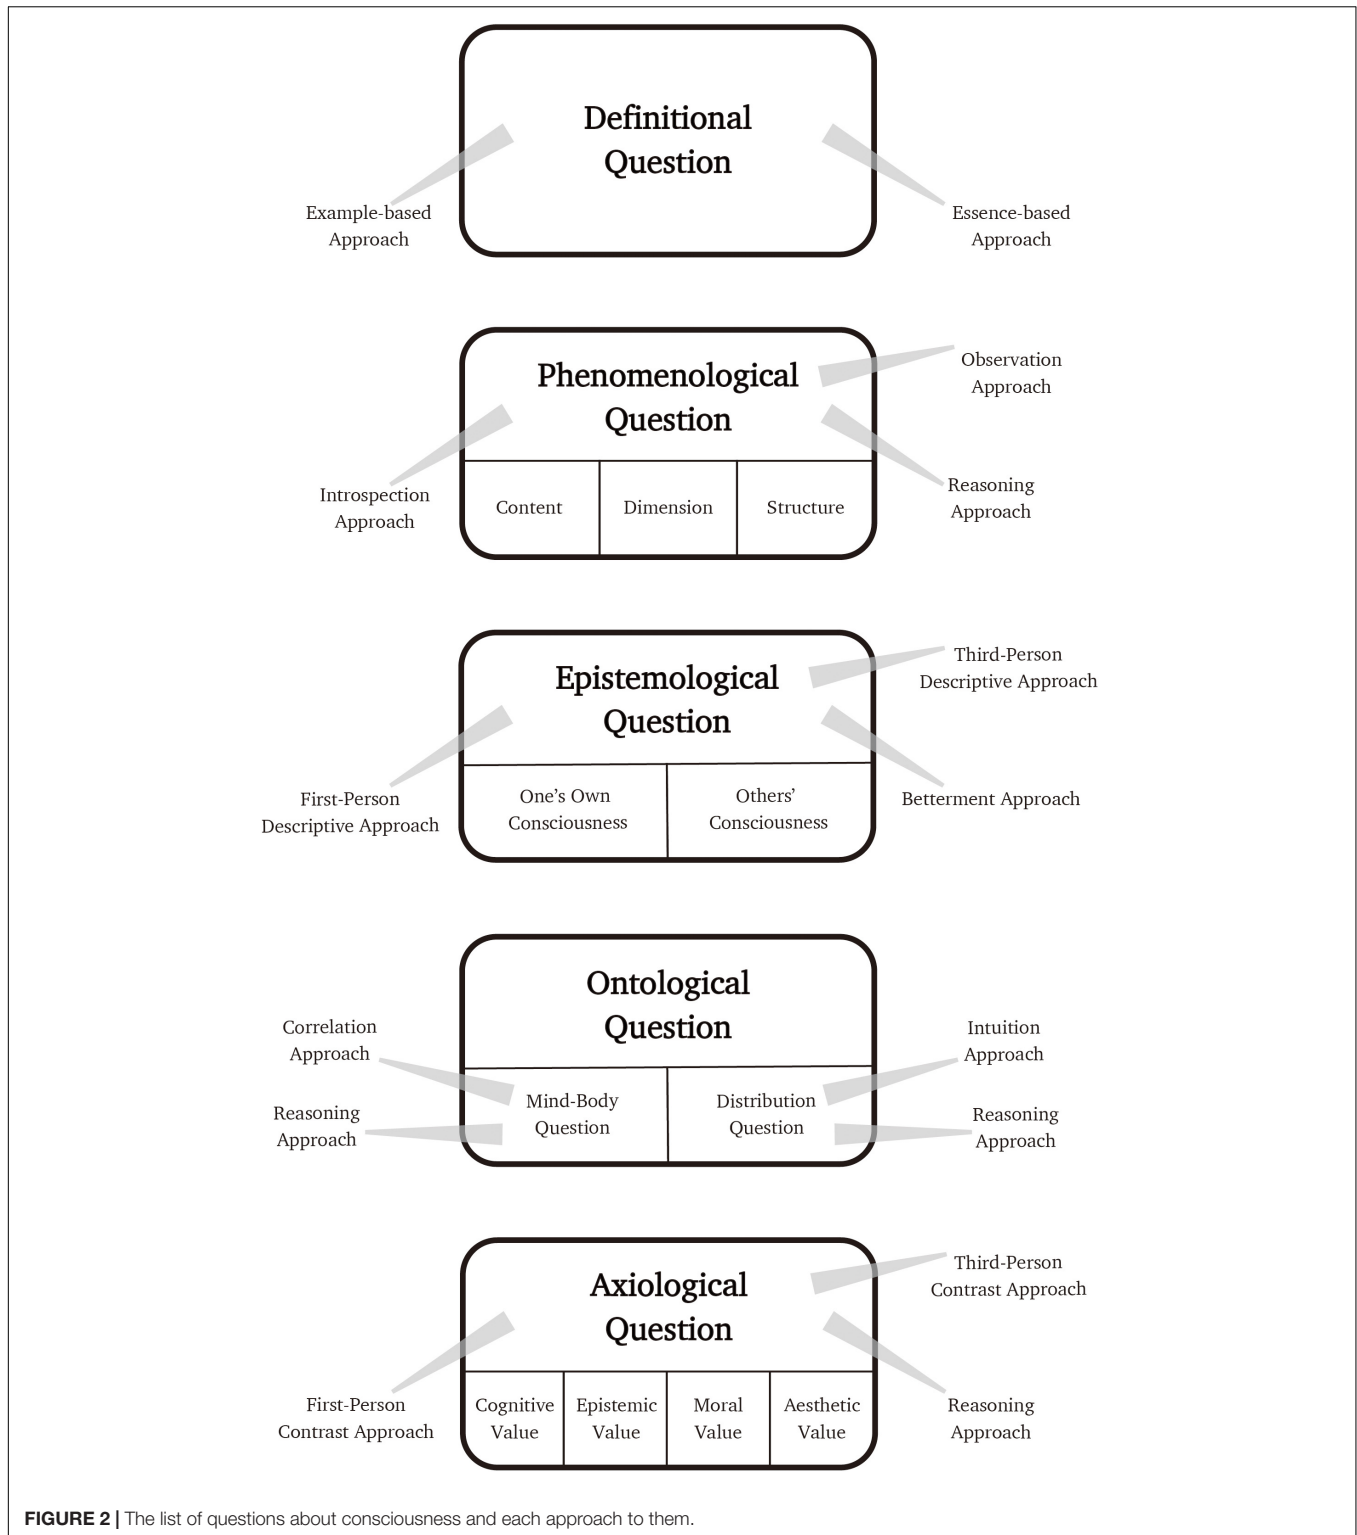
Definitional Question

Example-based Approach

Essence-based Approach

Phenomenological Question

Observation Approach

Introspection Approach

Reasoning Approach

Content

Dimension

Structure

Epistemological Question

Third-Person Descriptive Approach

First-Person Descriptive Approach

Betterment Approach

One's Own Consciousness

Others' Consciousness

Ontological Question

Correlation Approach

Intuition Approach

Reasoning Approach

Mind-Body Question

Distribution Question

Reasoning Approach

Axiological Question

Third-Person Contrast Approach

First-Person Contrast Approach

Reasoning Approach

Cognitive Value

Epistemic Value

Moral Value

Aesthetic Value

FIGURE 2 | The list of questions about consciousness and each approach to them.